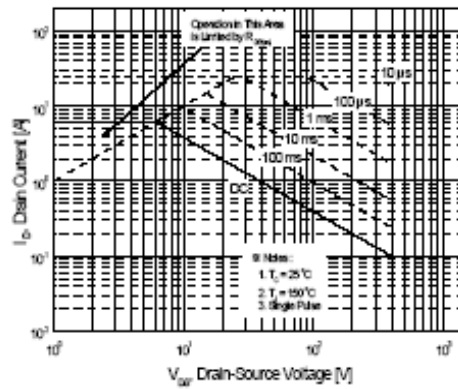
Operation in This Area is Limited by R$_{DS(on)}$

10 µs

100 µs

1 ms

10 ms

100 ms

DC

※ Notes :
1. T$_C$ = 25°C
2. T$_J$ = 150°C
3. Single Pulse

$10^2$
$10^1$
$10^0$
$10^{-1}$
$10^{-2}$

I$_D$, Drain Current [A]

$10^0$
$10^1$
$10^2$
$10^3$

V$_{DS}$, Drain-Source Voltage [V]